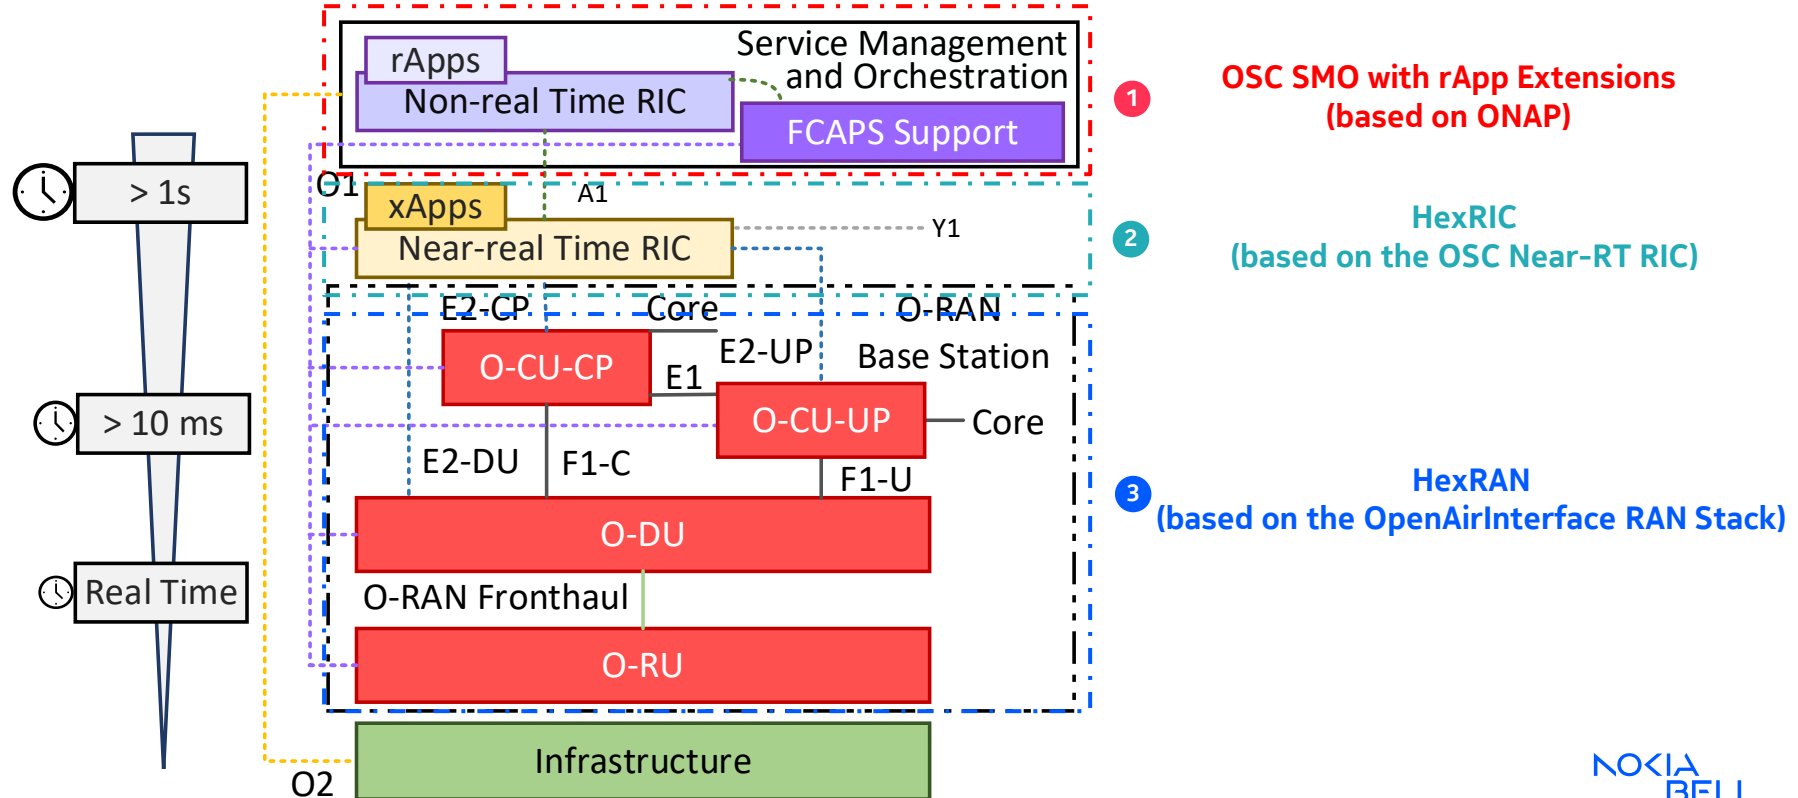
rApps

Service Management and Orchestration

Non-real Time RIC

FCAPS Support

1 OSC SMO with rApp Extensions (based on ONAP)

> 1s

O1

xApps

A1

Near-real Time RIC

Y1

2 HexRIC (based on the OSC Near-RT RIC)

E2-CP

Core

O-RAN Base Station

O-CU-CP

E2-UP

E1

O-CU-UP

Core

> 10 ms

E2-DU

F1-C

F1-U

3 HexRAN (based on the OpenAirInterface RAN Stack)

O-DU

Real Time

O-RAN Fronthaul

O-RU

Infrastructure

O2

NOKIA BELL